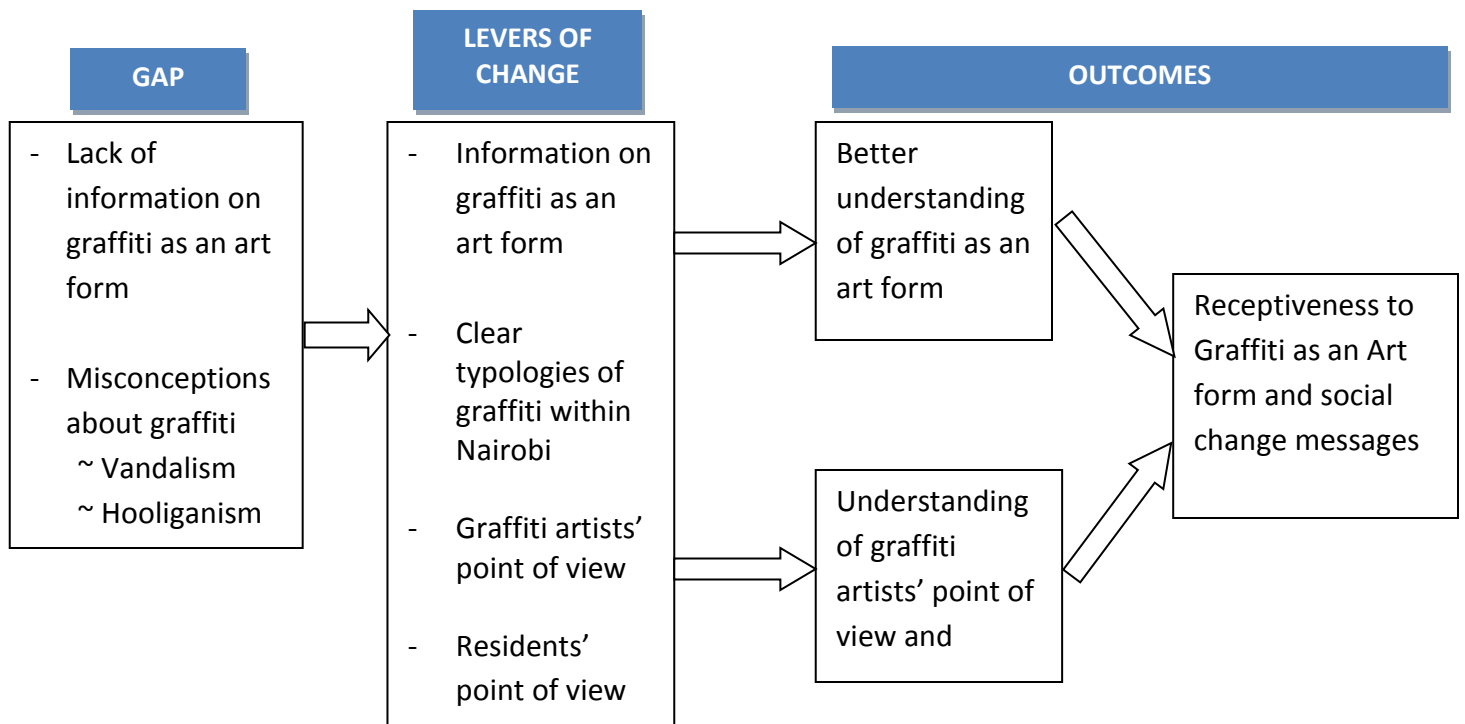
GAP

- Lack of information on graffiti as an art form

- Misconceptions about graffiti
~ Vandalism
~ Hooliganism

LEVERS OF CHANGE

- Information on graffiti as an art form

- Clear typologies of graffiti within Nairobi

- Graffiti artists' point of view

- Residents' point of view

OUTCOMES

Better understanding of graffiti as an art form

Understanding of graffiti artists' point of view and

Receptiveness to Graffiti as an Art form and social change messages